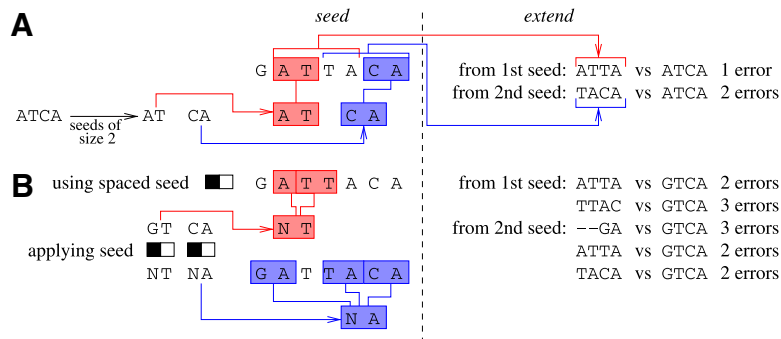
A

seed

extend

G A T T A C A

from 1st seed: ATTA vs ATCA 1 error

from 2nd seed: TACA vs ATCA 2 errors

ATCA

seeds of size 2

AT CA

A T

C A

B

using spaced seed

G A T T A C A

from 1st seed: ATTA vs GTCA 2 errors

TTAC vs GTCA 3 errors

GT CA

N T

from 2nd seed: --GA vs GTCA 3 errors

applying seed

ATTA vs GTCA 2 errors

NT NA

G A T T A C A

TACA vs GTCA 2 errors

N A